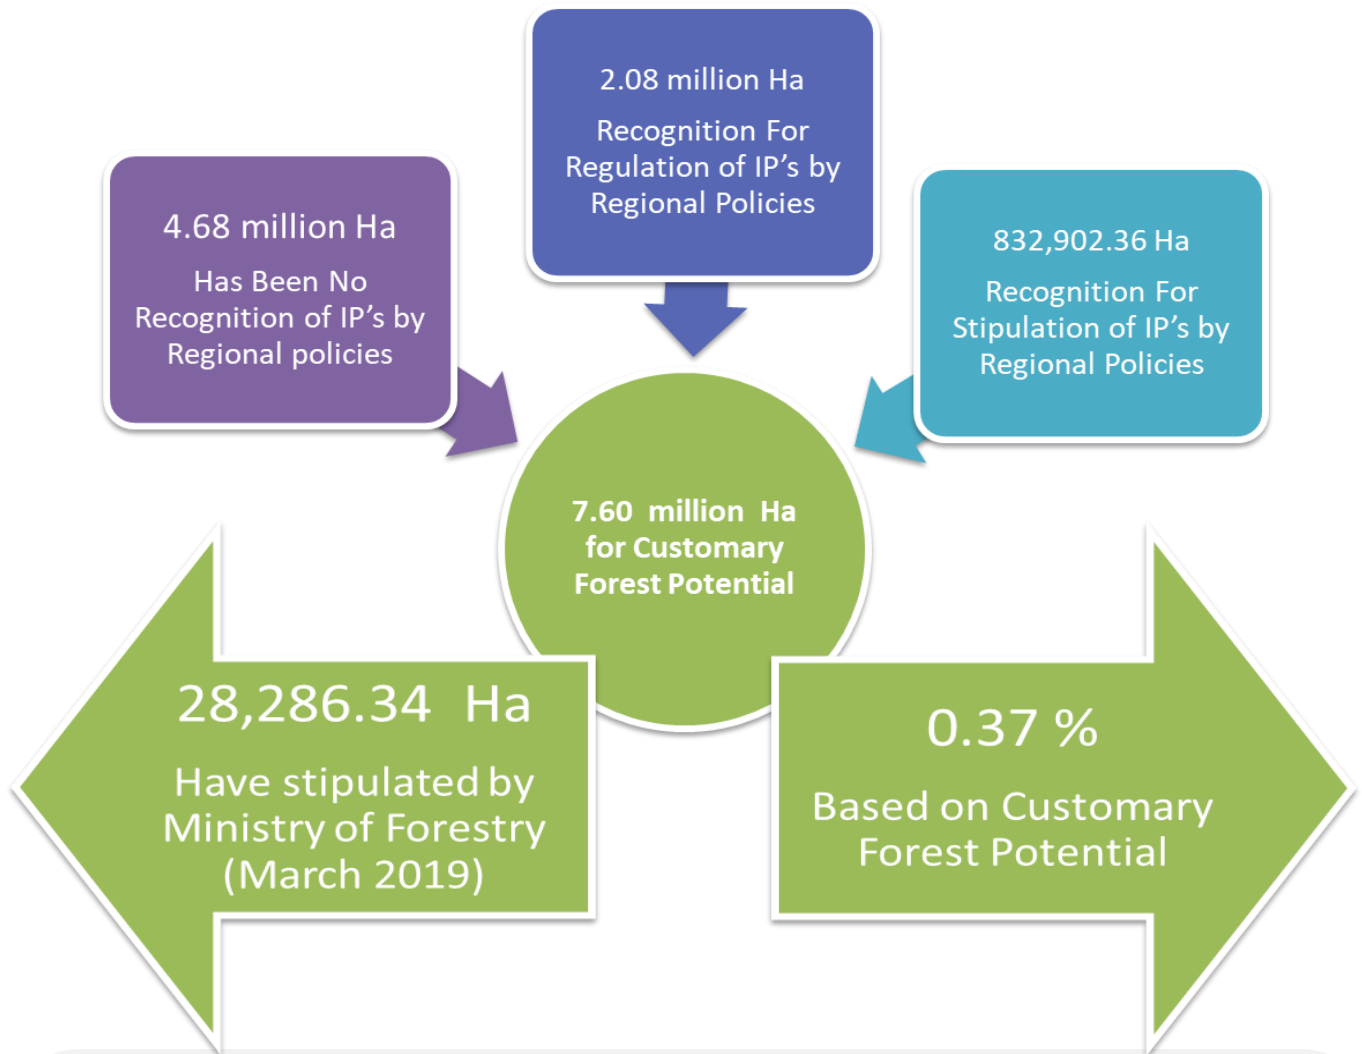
4.68 million Ha

Has Been No Recognition of IP’s by Regional policies

2.08 million Ha

Recognition For Regulation of IP’s by Regional Policies

832,902.36 Ha

Recognition For Stipulation of IP’s by Regional Policies

7.60 million Ha for Customary Forest Potential

28,286.34 Ha

Have stipulated by Ministry of Forestry (March 2019)

0.37 %

Based on Customary Forest Potential